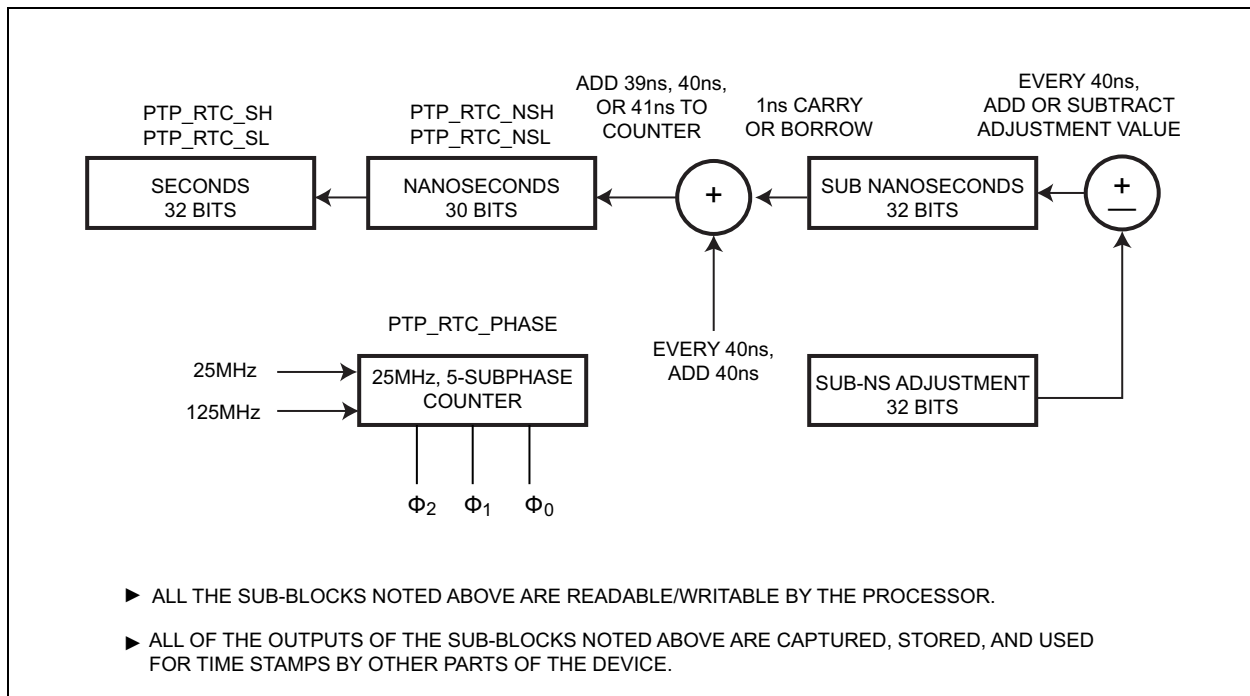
PTP_RTC_SH
PTP_RTC_SL

SECONDS
32 BITS

PTP_RTC_NSH
PTP_RTC_NSL

NANOSECONDS
30 BITS

ADD 39ns, 40ns, OR 41ns TO COUNTER

+

1ns CARRY OR BORROW

SUB NANOSECONDS
32 BITS

EVERY 40ns, ADD OR SUBTRACT ADJUSTMENT VALUE

+
—

PTP_RTC_PHASE

25MHz

125MHz

25MHz, 5-SUBPHASE COUNTER

$\Phi_2$ $\Phi_1$ $\Phi_0$

EVERY 40ns, ADD 40ns

SUB-NS ADJUSTMENT
32 BITS

► ALL THE SUB-BLOCKS NOTED ABOVE ARE READABLE/WRITABLE BY THE PROCESSOR.

► ALL OF THE OUTPUTS OF THE SUB-BLOCKS NOTED ABOVE ARE CAPTURED, STORED, AND USED FOR TIME STAMPS BY OTHER PARTS OF THE DEVICE.